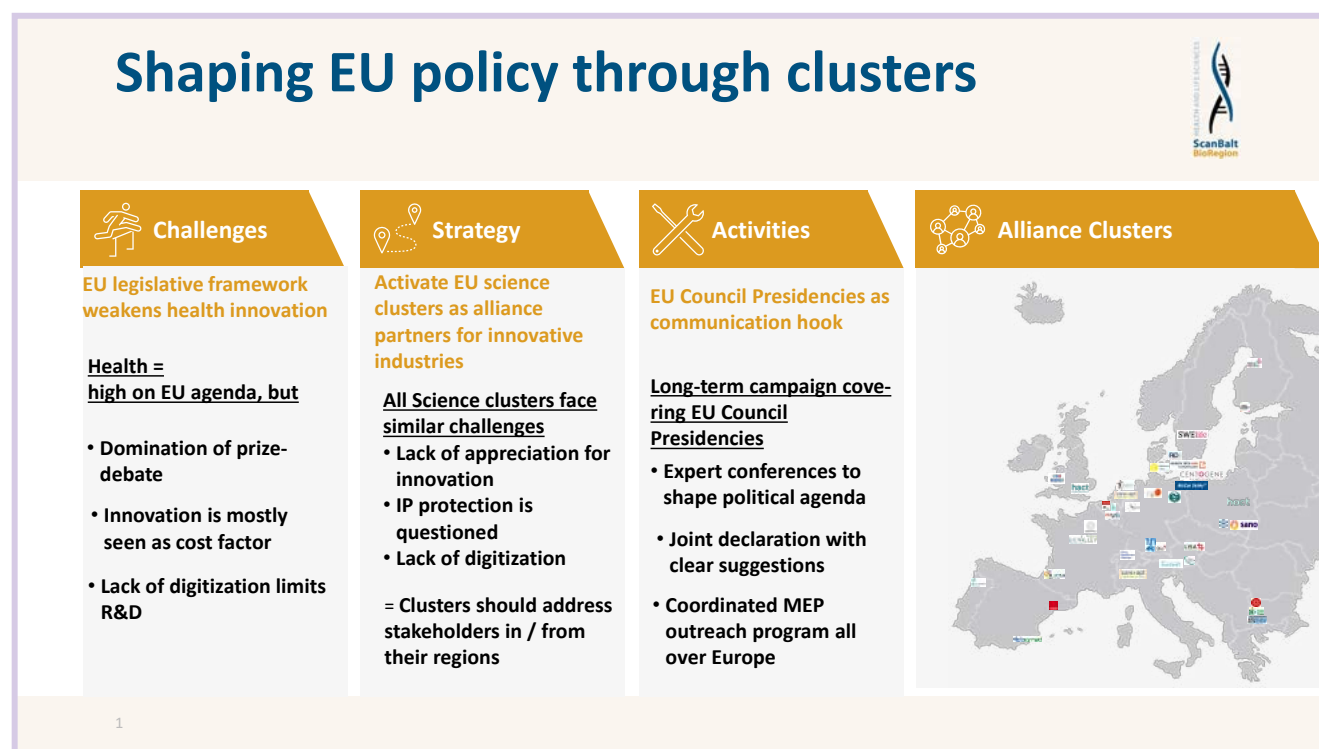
Shaping EU policy through clusters

HEALTH AND LIFE SCIENCES
ScanBalt BioRegion

Challenges

EU legislative framework weakens health innovation

Health =
high on EU agenda, but

• Domination of prize-debate
• Innovation is mostly seen as cost factor
• Lack of digitization limits R&D

Strategy

Activate EU science clusters as alliance partners for innovative industries

All Science clusters face similar challenges
• Lack of appreciation for innovation
• IP protection is questioned
• Lack of digitization

= Clusters should address stakeholders in / from their regions

Activities

EU Council Presidencies as communication hook

Long-term campaign covering EU Council Presidencies
• Expert conferences to shape political agenda
• Joint declaration with clear suggestions
• Coordinated MEP outreach program all over Europe

Alliance Clusters

SWE
CENTOGENE
hact
sano

1